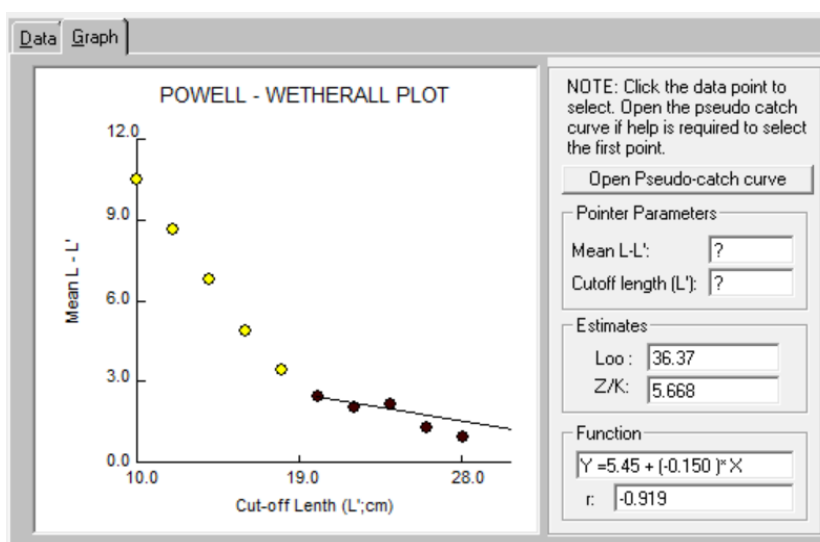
Data Graph

POWELL - WETHERALL PLOT

12.0
9.0
6.0
3.0
0.0

Mean L - L'

10.0 19.0 28.0

Cut-off Lenth (L';cm)

NOTE: Click the data point to select. Open the pseudo catch curve if help is required to select the first point.

Open Pseudo-catch curve

Pointer Parameters

Mean L-L': ?

Cutoff length (L'): ?

Estimates

Loo : 36.37

Z/K: 5.668

Function

Y =5.45 + (-0.150 )* X

r: -0.919